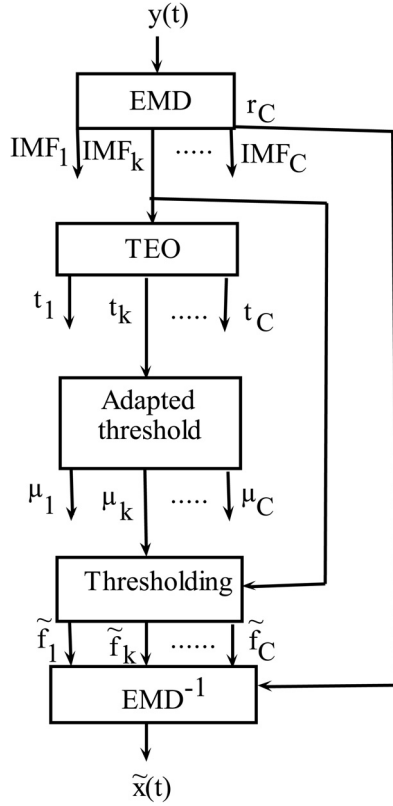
y(t)

EMD

$r_C$

$IMF_1$ $IMF_k$ ..... $IMF_C$

TEO

$t_1$ $t_k$ ..... $t_C$

Adapted threshold

$\mu_1$ $\mu_k$ ..... $\mu_C$

Thresholding

$\tilde{f}_1$ $\tilde{f}_k$ ..... $\tilde{f}_C$

$EMD^{-1}$

$\tilde{x}(t)$